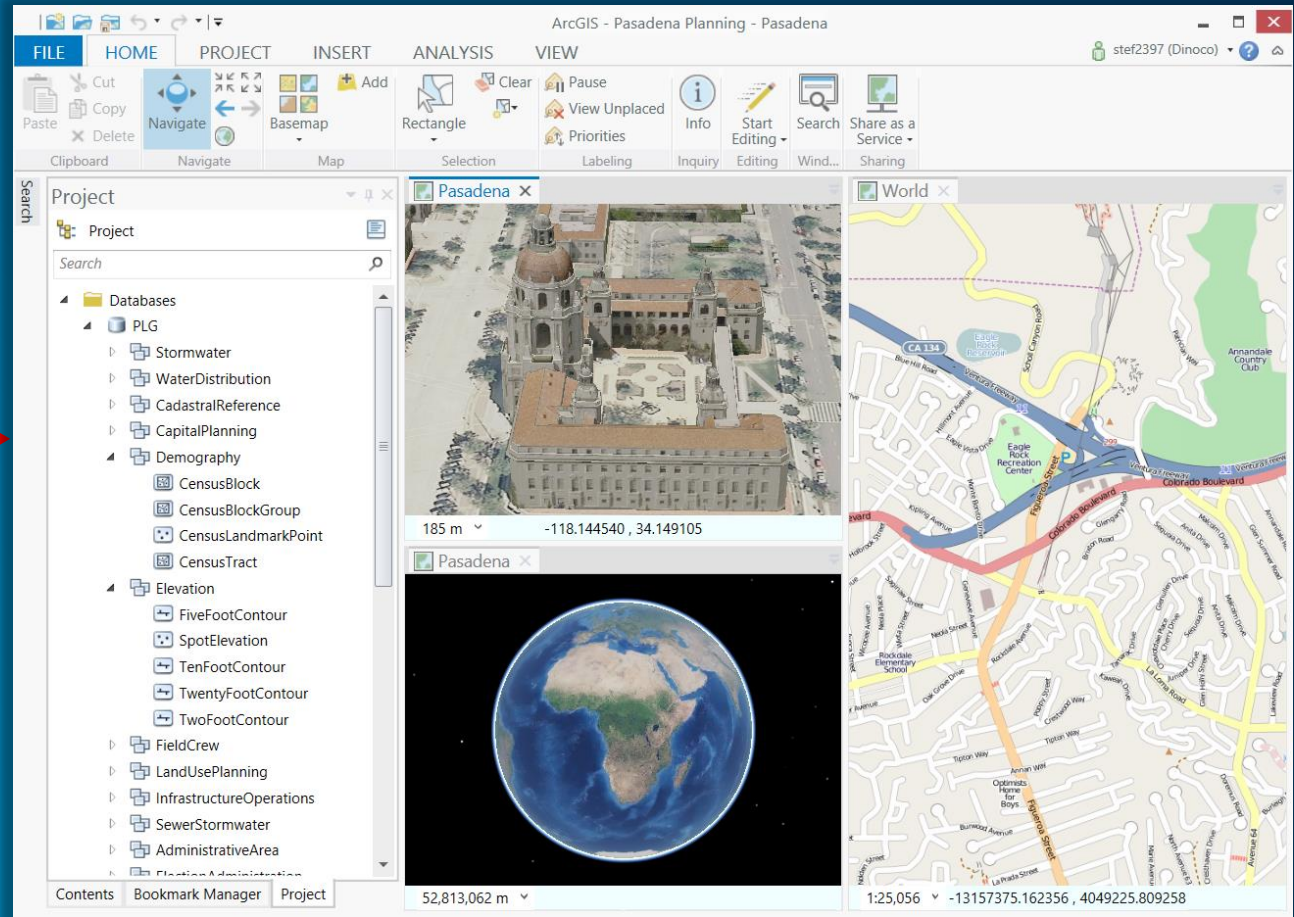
ArcGIS - Pasadena Planning - Pasadena

FILE HOME PROJECT INSERT ANALYSIS VIEW

stef2397 (Dinoco)

Paste Cut Copy Delete Clipboard

Navigate Navigate

Basemap Add Map

Rectangle Clear Selection

Pause View Unplaced Priorities Labeling

Info Inquiry

Start Editing Editing

Search Wind...

Share as a Service Sharing

Search

Project

Project

Search

Databases
PLG
Stormwater
WaterDistribution
CadastralReference
CapitalPlanning
Demography
CensusBlock
CensusBlockGroup
CensusLandmarkPoint
CensusTract
Elevation
FiveFootContour
SpotElevation
TenFootContour
TwentyFootContour
TwoFootContour
FieldCrew
LandUsePlanning
InfrastructureOperations
SewerStormwater
AdministrativeArea
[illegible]

Contents Bookmark Manager Project

Pasadena

185 m -118.144540 , 34.149105

Pasadena

52,813,062 m

World

CA 134
Eagle Rock Reservoir
Annandale Country Club
Eagle Rock Recreation Center
Ventura Freeway
Colorado Boulevard
Figueroa Street
Rockdale Elementary School
Optimists Home for Boys

1:25,056 -13157375.162356 , 4049225.809258